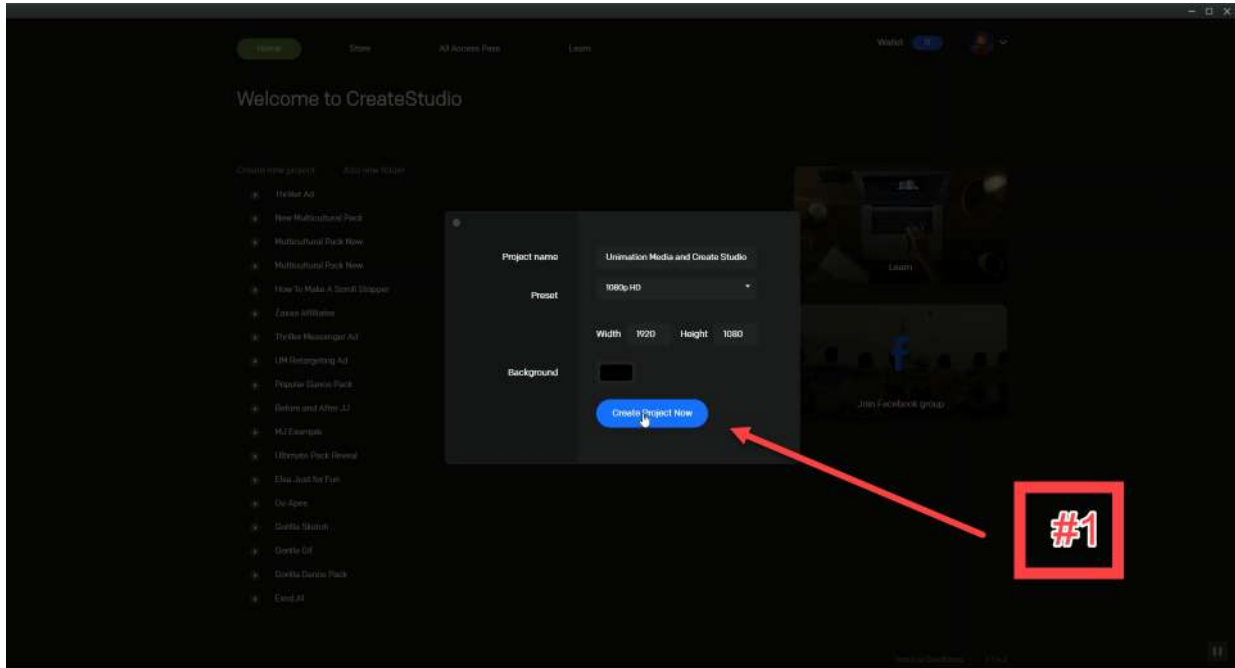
Home Store All Access Pass Learn Wallet

Welcome to CreateStudio

Create new project Add new folder

Thriller Ad
New Multicultural Pack
Multicultural Pack New
Multicultural Pack New
How To Make A Scroll Stopper
Zaxxo Affiliates
Thriller Messenger Ad
UM Retargeting Ad
Popular Genre Pack
Before and After JJ
MJ Example
Ultimate Pack Reveal
Elsa Just for Fun
Go Apes
Gorilla Sketch
Gorilla 0ll
Gorilla Genre Pack
Excel AI

Project name Unimation Media and Create Studio

Preset 1080p HD

Width 1920 Height 1080

Background

Create Project Now

Learn

Join Facebook group

#1